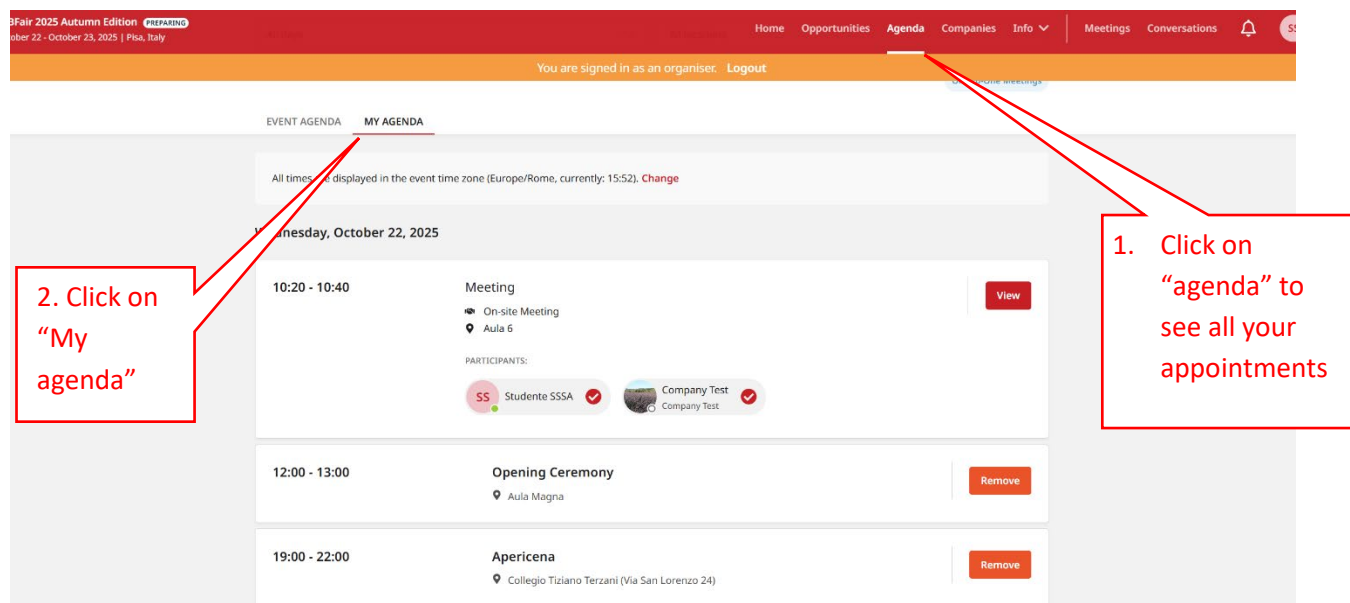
BFair 2025 Autumn Edition PREPARING
ober 22 - October 23, 2025 | Pisa, Italy

Home Opportunities Agenda Companies Info Meetings Conversations SS

You are signed in as an organiser. Logout

EVENT AGENDA MY AGENDA

All times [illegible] displayed in the event time zone (Europe/Rome, currently: 15:52). Change

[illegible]nesday, October 22, 2025

10:20 - 10:40
Meeting
On-site Meeting
Aula 6
PARTICIPANTS:
SS Studente SSSA
Company Test
Company Test
View

12:00 - 13:00
Opening Ceremony
Aula Magna
Remove

19:00 - 22:00
Apericena
Collegio Tiziano Terzani (Via San Lorenzo 24)
Remove

2. Click on “My agenda”

1. Click on “agenda” to see all your appointments